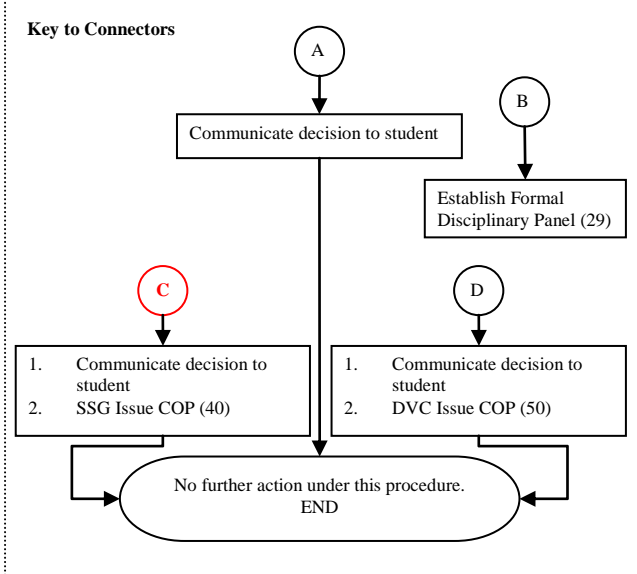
Key to Connectors

A

Communicate decision to student

B

Establish Formal Disciplinary Panel (29)

C

1. Communicate decision to student
2. SSG Issue COP (40)

D

1. Communicate decision to student
2. DVC Issue COP (50)

No further action under this procedure.
END